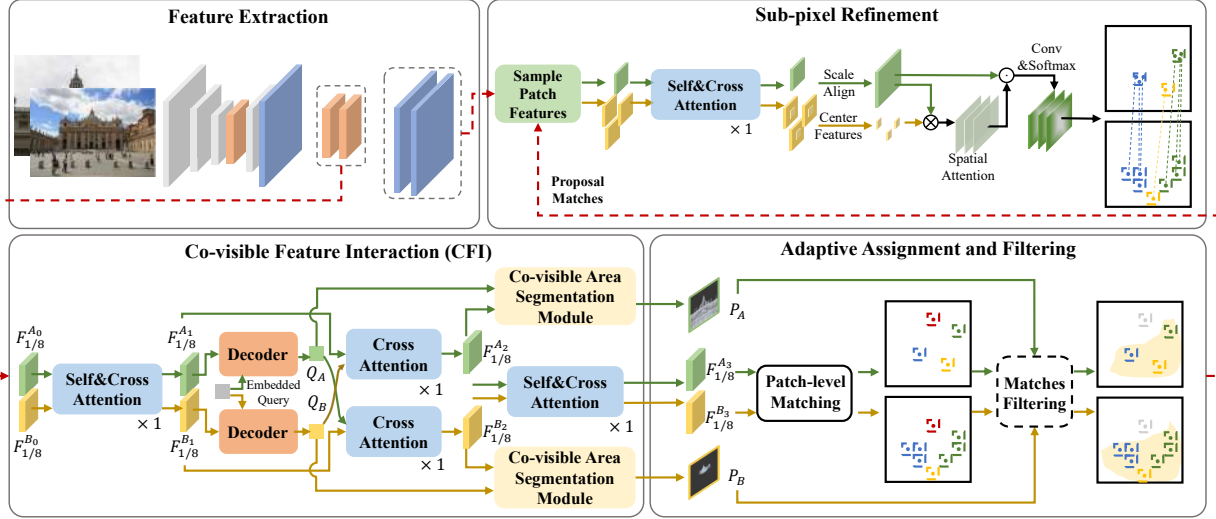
Feature Extraction

Sub-pixel Refinement

Sample Patch Features

Self&Cross Attention

$\times 1$

Scale Align

Center Features

Conv &Softmax

Spatial Attention

Proposal Matches

Co-visible Feature Interaction (CFI)

$F_{1/8}^{A_0}$

$F_{1/8}^{B_0}$

Self&Cross Attention

$\times 1$

$F_{1/8}^{A_1}$

$F_{1/8}^{B_1}$

Decoder

Embedded Query

Decoder

$Q_A$

$Q_B$

Cross Attention

$\times 1$

Cross Attention

$\times 1$

Co-visible Area Segmentation Module

$F_{1/8}^{A_2}$

$F_{1/8}^{B_2}$

Self&Cross Attention

$\times 1$

Co-visible Area Segmentation Module

Adaptive Assignment and Filtering

$P_A$

$F_{1/8}^{A_3}$

$F_{1/8}^{B_3}$

Patch-level Matching

Matches Filtering

$P_B$